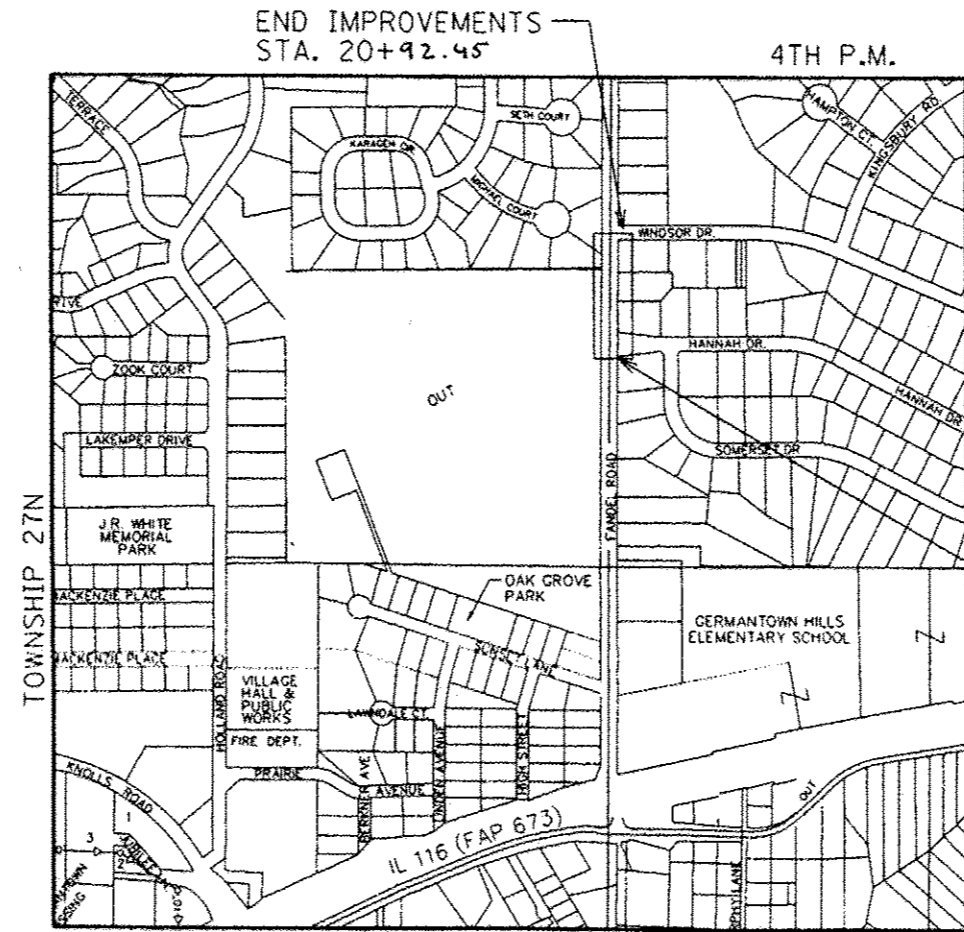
END IMPROVEMENTS
STA. 20+92.45

4TH P.M.

TERRACE

SETH COURT

KARAGEN DR

MICHAEL COURT

HAMPTON CT.

KINGSBURY RD

WINDSOR DR.

RIVE

ZOOK COURT

HANNAH DR.

HANNAH DR

OUT

LAKEMPER DRIVE

SOMERSET DR

CANDEL ROAD

TOWNSHIP 27N

J.R. WHITE MEMORIAL PARK

ACKENZIE PLACE

MACKENZIE PLACE

OAK GROVE PARK

SUNSET LANE

GERMANTOWN HILLS ELEMENTARY SCHOOL

HOLLAND ROAD

VILLAGE HALL & PUBLIC WORKS

FIRE DEPT.

LAWNDALE CT.

LINDEN AVENUE

OAK STREET

PRAIRIE

GERBER AVE

AVENUE

KNOLLS ROAD

OUT

1

3

2

IL 116 (FAP 673)

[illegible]

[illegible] LANE